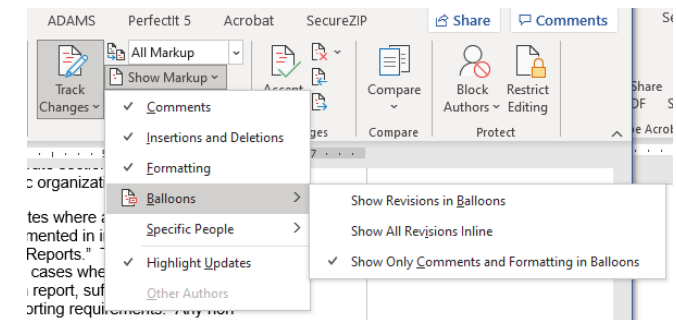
ADAMS PerfectIt 5 Acrobat SecureZIP Share Comments Se

All Markup
Show Markup
Track Changes
Accept
ges
Compare
Compare
Block Authors
Restrict Editing
Protect
Share
DF S
e Acrob

Comments
Insertions and Deletions
Formatting
Balloons
Specific People
Highlight Updates
Other Authors

Show Revisions in Balloons
Show All Revisions Inline
Show Only Comments and Formatting in Balloons

c organizat
tes where a
mented in i
Reports." T
cases whe
n report, suf
orting requirements. Any non